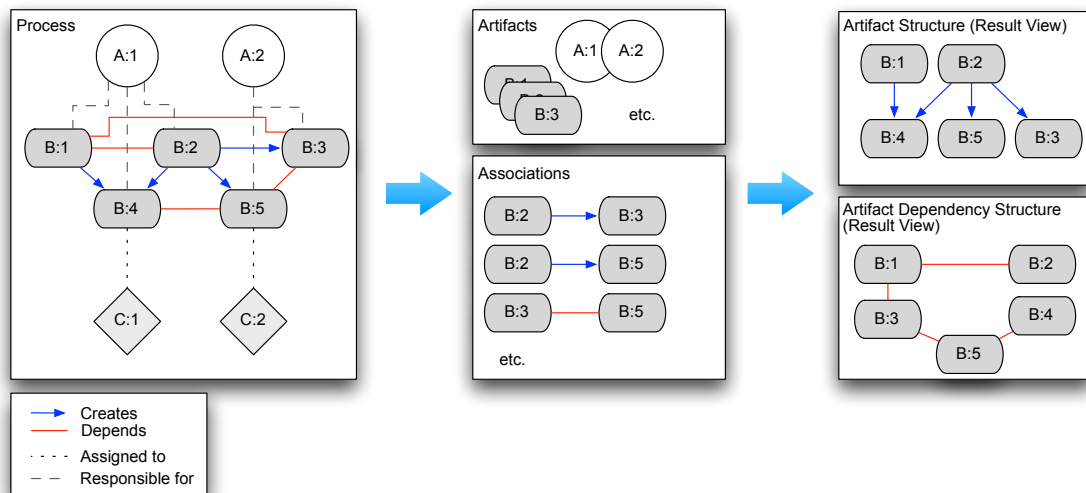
Process

A:1

A:2

B:1

B:2

B:3

B:4

B:5

C:1

C:2

Creates
Depends
Assigned to
Responsible for

Artifacts

A:1

A:2

B:1

B:2

B:3

etc.

Associations

B:2

B:3

B:2

B:5

B:3

B:5

etc.

Artifact Structure (Result View)

B:1

B:2

B:4

B:5

B:3

Artifact Dependency Structure (Result View)

B:1

B:2

B:3

B:4

B:5